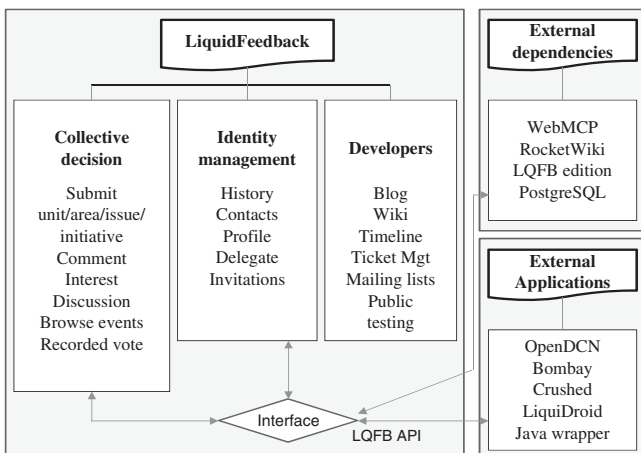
LiquidFeedback

Collective decision
Submit unit/area/issue/initiative
Comment
Interest
Discussion
Browse events
Recorded vote

Identity management
History
Contacts
Profile
Delegate
Invitations

Developers
Blog
Wiki
Timeline
Ticket Mgt
Mailing lists
Public testing

Interface
LQFB API

External dependencies
WebMCP
RocketWiki
LQFB edition
PostgreSQL

External Applications
OpenDCN
Bombay
Crushed
LiquiDroid
Java wrapper